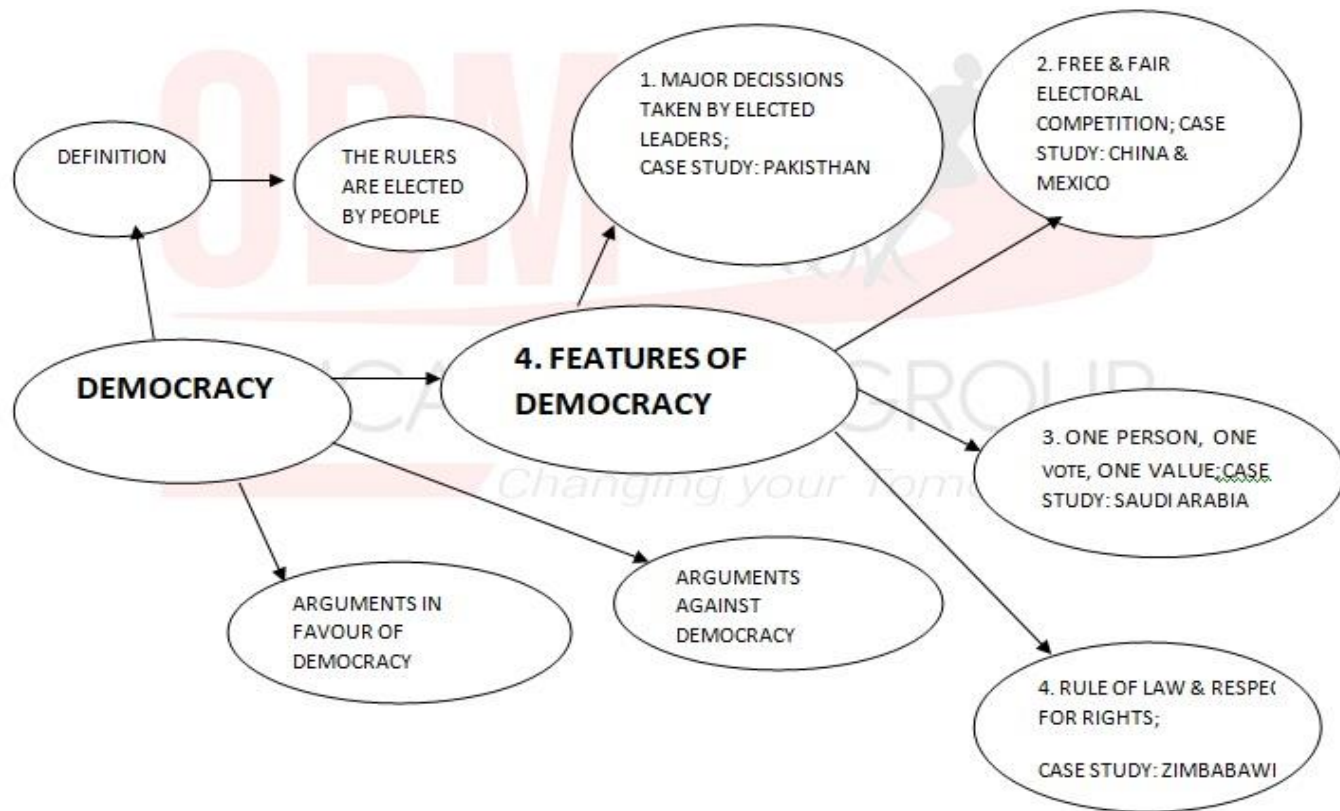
DEFINITION

THE RULERS ARE ELECTED BY PEOPLE

1. MAJOR DECISSIONS TAKEN BY ELECTED LEADERS;
CASE STUDY: PAKISTHAN

2. FREE & FAIR ELECTORAL COMPETITION; CASE STUDY: CHINA & MEXICO

DEMOCRACY

4. FEATURES OF DEMOCRACY

3. ONE PERSON, ONE VOTE, ONE VALUE;CASE STUDY: SAUDI ARABIA

ARGUMENTS IN FAVOUR OF DEMOCRACY

ARGUMENTS AGAINST DEMOCRACY

4. RULE OF LAW & RESPE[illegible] FOR RIGHTS;

CASE STUDY: ZIMBABAWI

ODM EDUCATIONAL GROUP
Changing your Tomo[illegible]